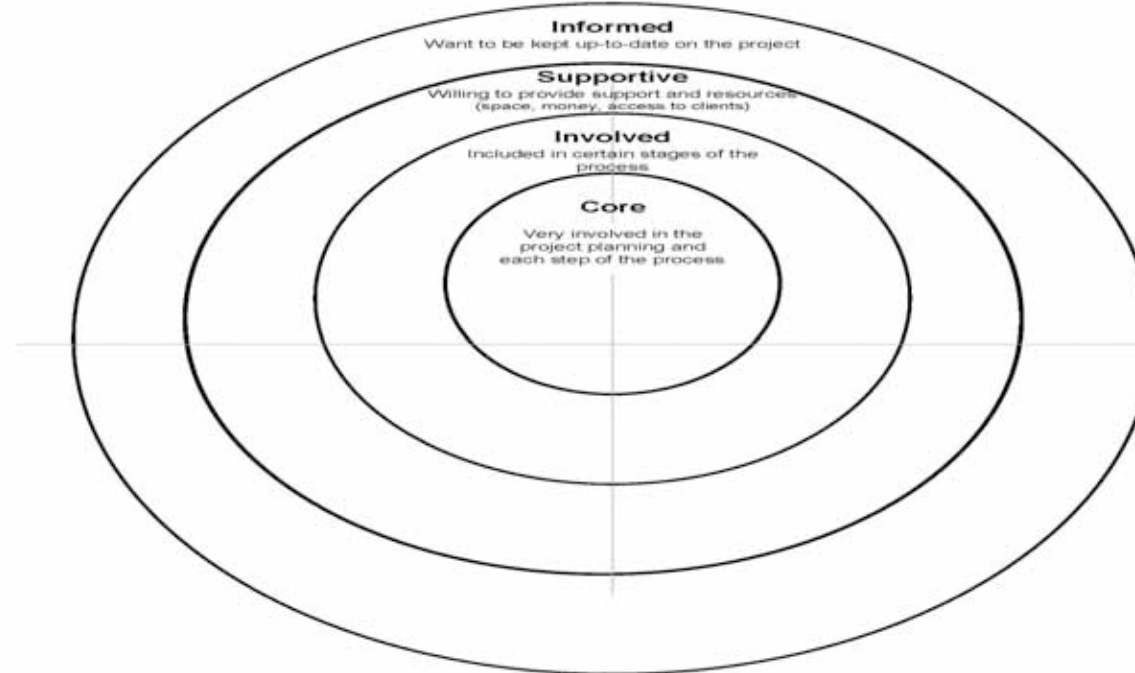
Informed
Want to be kept up-to-date on the project

Supportive
Willing to provide support and resources (space, money, access to clients)

Involved
Included in certain stages of the process

Core
Very involved in the project planning and each step of the process